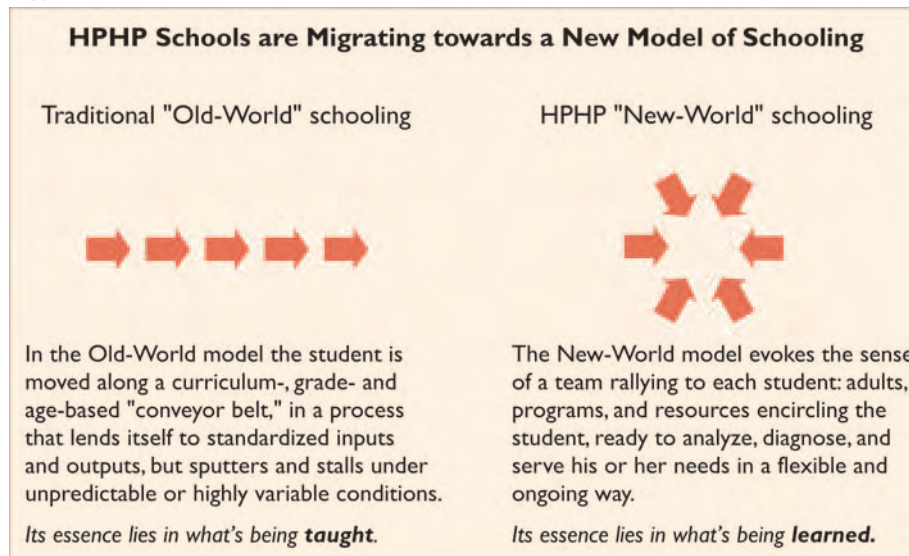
HPHP Schools are Migrating towards a New Model of Schooling

Traditional "Old-World" schooling

In the Old-World model the student is moved along a curriculum-, grade- and age-based "conveyor belt," in a process that lends itself to standardized inputs and outputs, but sputters and stalls under unpredictable or highly variable conditions.

*Its essence lies in what's being **taught**.*

HPHP "New-World" schooling

The New-World model evokes the sense of a team rallying to each student: adults, programs, and resources encircling the student, ready to analyze, diagnose, and serve his or her needs in a flexible and ongoing way.

*Its essence lies in what's being **learned.***